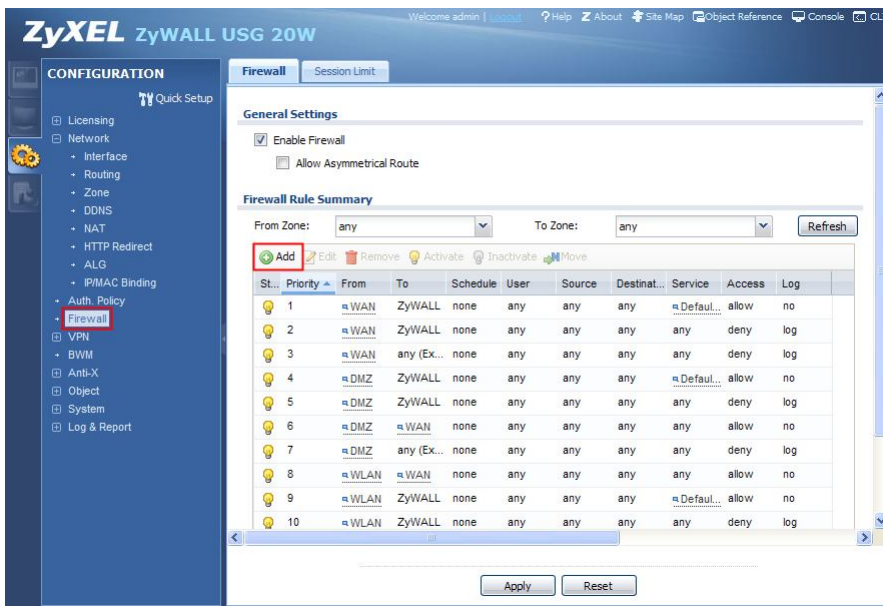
ZyXEL ZyWALL USG 20W

Welcome admin | Logout ? Help About Site Map Object Reference Console CL

CONFIGURATION

Quick Setup

Licensing
Network
Interface
Routing
Zone
DDNS
NAT
HTTP Redirect
ALG
IP/MAC Binding
Auth. Policy
Firewall
VPN
BWM
Anti-X
Object
System
Log & Report

Firewall | Session Limit

General Settings

Enable Firewall

Allow Asymmetrical Route

Firewall Rule Summary

From Zone: any To Zone: any Refresh

Add Edit Remove Activate Inactivate Move

| St... | Priority | From | To | Schedule | User | Source | Destinat... | Service | Access | Log |
|---|---|---|---|---|---|---|---|---|---|---|
| | 1 | WAN | ZyWALL | none | any | any | any | Defaul... | allow | no |
| | 2 | WAN | ZyWALL | none | any | any | any | any | deny | log |
| | 3 | WAN | any (Ex... | none | any | any | any | any | deny | log |
| | 4 | DMZ | ZyWALL | none | any | any | any | Defaul... | allow | no |
| | 5 | DMZ | ZyWALL | none | any | any | any | any | deny | log |
| | 6 | DMZ | WAN | none | any | any | any | any | allow | no |
| | 7 | DMZ | any (Ex... | none | any | any | any | any | deny | log |
| | 8 | WLAN | WAN | none | any | any | any | any | allow | no |
| | 9 | WLAN | ZyWALL | none | any | any | any | Defaul... | allow | no |
| | 10 | WLAN | ZyWALL | none | any | any | any | any | deny | log |

Apply Reset